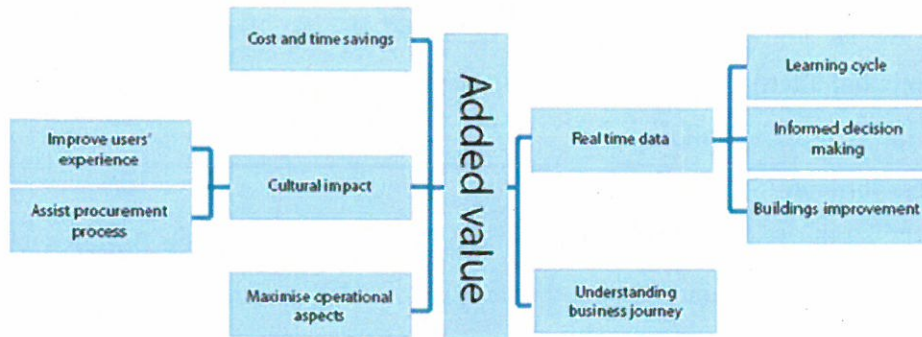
Cost and time savings

Improve users' experience

Assist procurement process

Cultural impact

Maximise operational aspects

Added value

Real time data

Understanding business journey

Learning cycle

Informed decision making

Buildings improvement